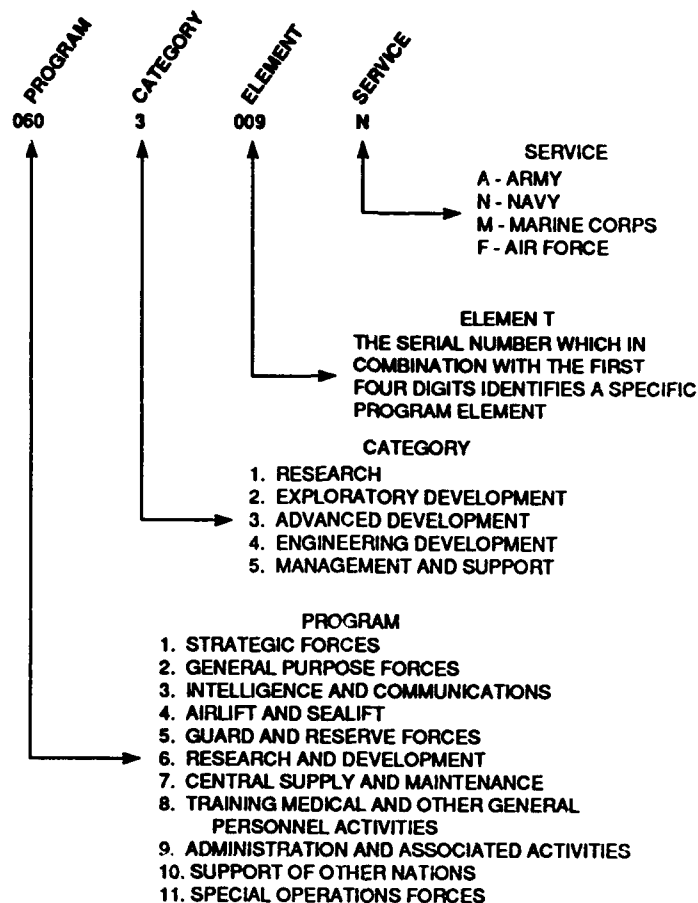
PROGRAM CATEGORY ELEMENT SERVICE

060 3 009 N

SERVICE
A - ARMY
N - NAVY
M - MARINE CORPS
F - AIR FORCE

ELEMEN T
THE SERIAL NUMBER WHICH IN COMBINATION WITH THE FIRST FOUR DIGITS IDENTIFIES A SPECIFIC PROGRAM ELEMENT

CATEGORY
1. RESEARCH
2. EXPLORATORY DEVELOPMENT
3. ADVANCED DEVELOPMENT
4. ENGINEERING DEVELOPMENT
5. MANAGEMENT AND SUPPORT

PROGRAM
1. STRATEGIC FORCES
2. GENERAL PURPOSE FORCES
3. INTELLIGENCE AND COMMUNICATIONS
4. AIRLIFT AND SEALIFT
5. GUARD AND RESERVE FORCES
6. RESEARCH AND DEVELOPMENT
7. CENTRAL SUPPLY AND MAINTENANCE
8. TRAINING MEDICAL AND OTHER GENERAL PERSONNEL ACTIVITIES
9. ADMINISTRATION AND ASSOCIATED ACTIVITIES
10. SUPPORT OF OTHER NATIONS
11. SPECIAL OPERATIONS FORCES